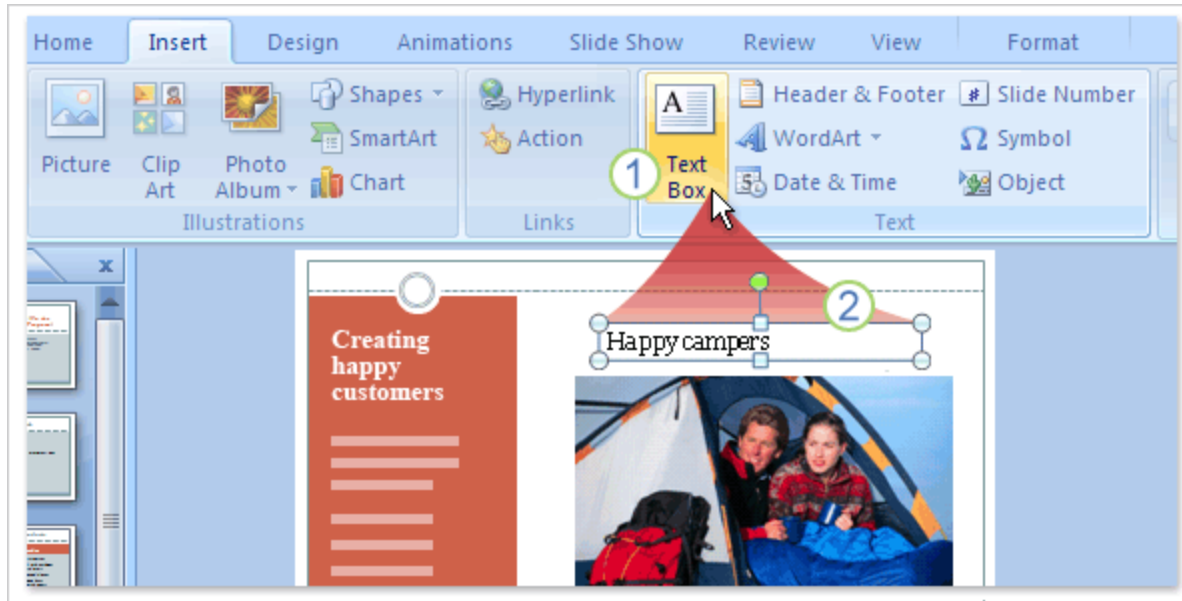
Home Insert Design Animations Slide Show Review View Format

Picture Clip Art Photo Album Shapes SmartArt Chart
Illustrations

Hyperlink Action
Links

Text Box Header & Footer WordArt Date & Time Slide Number Symbol Object
Text

1

2

Happy campers

Creating happy customers